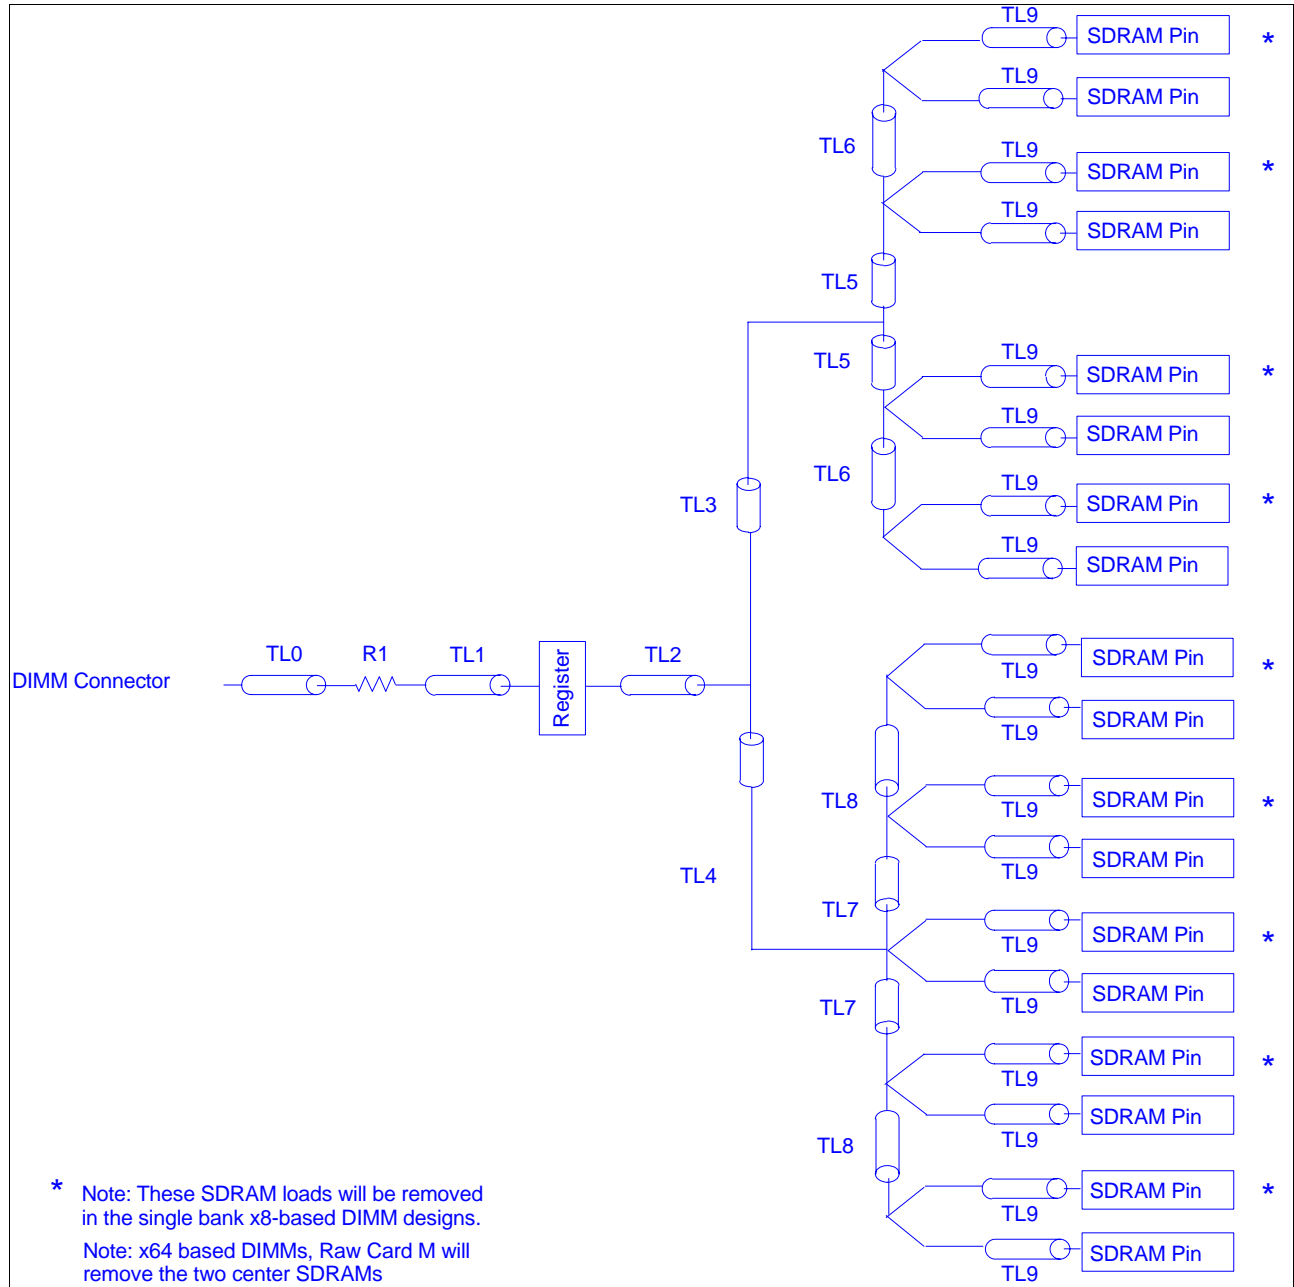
TL9 SDRAM Pin *
TL9 SDRAM Pin
TL6
TL9 SDRAM Pin *
TL9 SDRAM Pin
TL5
TL5
TL9 SDRAM Pin *
TL9 SDRAM Pin
TL6
TL9 SDRAM Pin *
TL9 SDRAM Pin
TL3

DIMM Connector
TL0
R1
TL1
Register
TL2

TL9 SDRAM Pin *
TL9 SDRAM Pin
TL8
TL9 SDRAM Pin *
TL9 SDRAM Pin
TL4
TL7
TL9 SDRAM Pin *
TL9 SDRAM Pin
TL7
TL9 SDRAM Pin *
TL9 SDRAM Pin
TL8
TL9 SDRAM Pin *
TL9 SDRAM Pin

* Note: These SDRAM loads will be removed in the single bank x8-based DIMM designs.

Note: x64 based DIMMs, Raw Card M will remove the two center SDRAMs